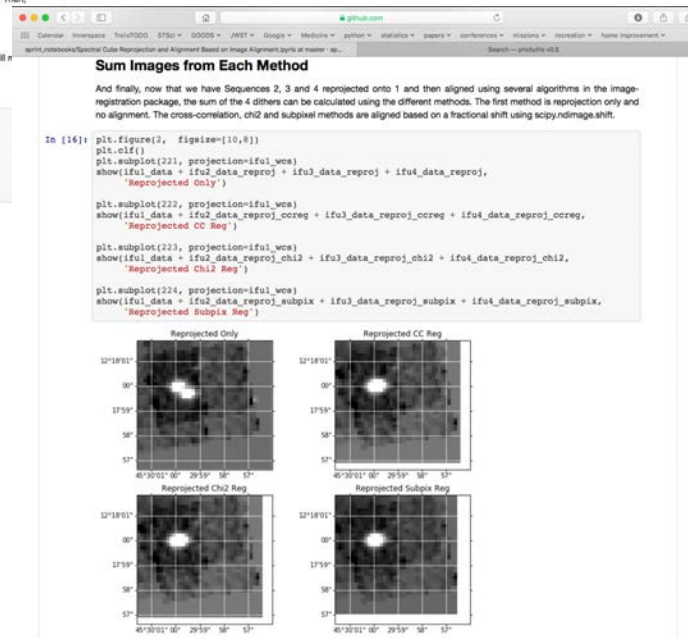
github.com

Calendar Innerspace TrelloTODO STScI GOODS JWST Google Medicine python statistics papers conferences missions recreation home improvement

sprint_notebooks/Spectral Cube Reprojection and Alignment Based on Image Alignment.ipynb at master · sp...

Search — photutils v0.3

**Sum Images from Each Method**

And finally, now that we have Sequences 2, 3 and 4 reprojected onto 1 and then aligned using several algorithms in the image-registration package, the sum of the 4 dithers can be calculated using the different methods. The first method is reprojection only and no alignment. The cross-correlation, chi2 and subpixel methods are aligned based on a fractional shift using scipy.ndimage.shift.

In [16]: plt.figure(2, figsize=[10,8])
plt.clf()
plt.subplot(221, projection=ifu1_wcs)
show(ifu1_data + ifu2_data_reproj + ifu3_data_reproj + ifu4_data_reproj,
'Reprojected Only')

plt.subplot(222, projection=ifu1_wcs)
show(ifu1_data + ifu2_data_reproj_ccreg + ifu3_data_reproj_ccreg + ifu4_data_reproj_ccreg,
'Reprojected CC Reg')

plt.subplot(223, projection=ifu1_wcs)
show(ifu1_data + ifu2_data_reproj_chi2 + ifu3_data_reproj_chi2 + ifu4_data_reproj_chi2,
'Reprojected Chi2 Reg')

plt.subplot(224, projection=ifu1_wcs)
show(ifu1_data + ifu2_data_reproj_subpix + ifu3_data_reproj_subpix + ifu4_data_reproj_subpix,
'Reprojected Subpix Reg')

Reprojected Only
12°18'01"
00"
17'59"
58"
57"
45°30'01" 00" 29'59" 58" 57"

Reprojected CC Reg
12°18'01"
00"
17'59"
58"
57"
45°30'01" 00" 29'59" 58" 57"

Reprojected Chi2 Reg
12°18'01"
00"
17'59"
58"
57"
45°30'01" 00" 29'59" 58" 57"

Reprojected Subpix Reg
12°18'01"
00"
17'59"
58"
57"
45°30'01" 00" 29'59" 58" 57"